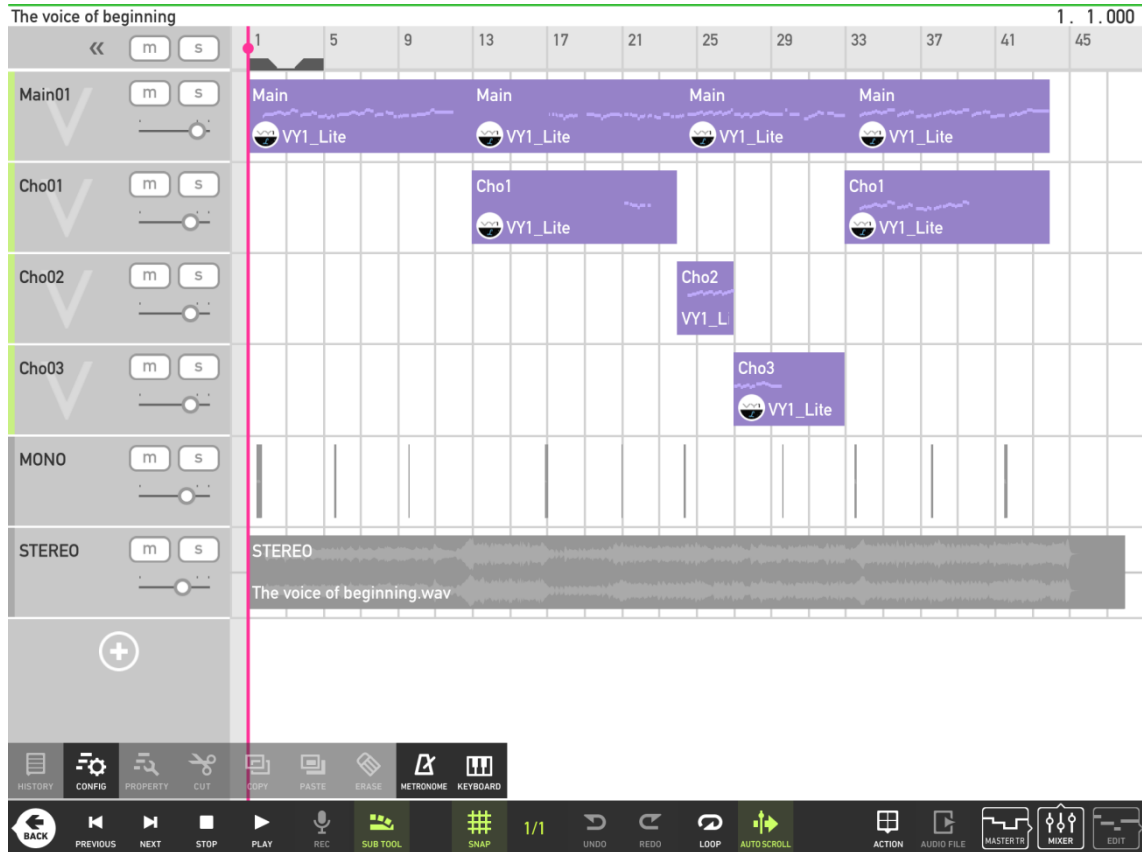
The voice of beginning

1. 1.000

« m s

1 5 9 13 17 21 25 29 33 37 41 45

Main01 m s

Main VY1_Lite Main VY1_Lite Main VY1_Lite Main VY1_Lite

Cho01 m s

Cho1 VY1_Lite Cho1 VY1_Lite

Cho02 m s

Cho2 VY1_L

Cho03 m s

Cho3 VY1_Lite

MONO m s

STEREO m s

STEREO

The voice of beginning.wav

HISTORY CONFIG PROPERTY CUT COPY PASTE ERASE METRONOME KEYBOARD

BACK PREVIOUS NEXT STOP PLAY REC SUB TOOL SNAP 1/1 UNDO REDO LOOP AUTO SCROLL ACTION AUDIO FILE MASTER TR MIXER EDIT